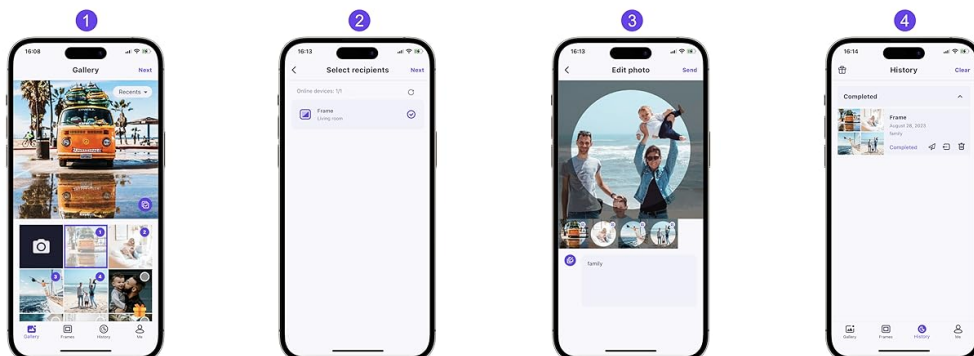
1

16:08

Gallery

Next

Recents

1

2

3

4

Gallery

Frames

History

Me

2

16:13

Select recipients

Next

Online devices: 1/1

Frame

Living room

3

16:13

Edit photo

Send

family

4

16:14

History

Clear

Completed

Frame

August 28, 2025

family

Completed

Gallery

Frames

History

Me